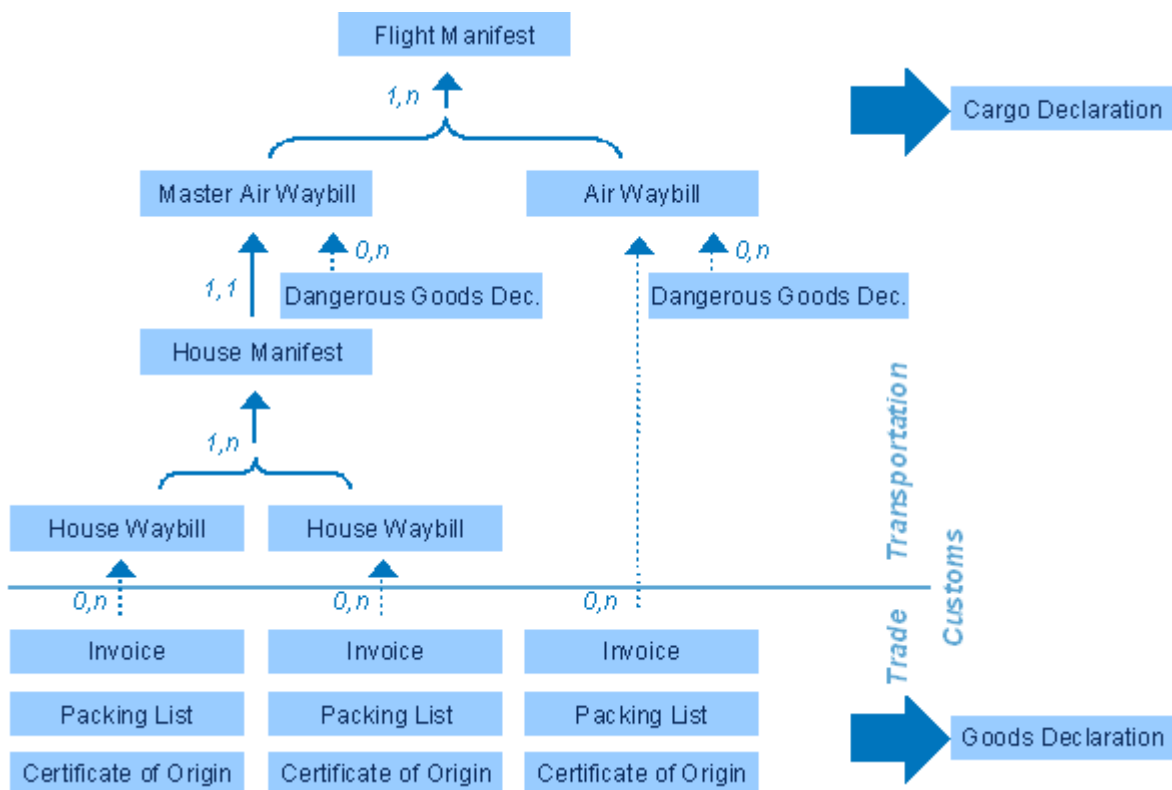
Flight Manifest

1,n

Cargo Declaration

Master Air Waybill

Air Waybill

0,n

0,n

1,1

Dangerous Goods Dec.

Dangerous Goods Dec.

House Manifest

1,n

Transportation

House Waybill

House Waybill

Customs

0,n

0,n

0,n

Trade

Invoice

Invoice

Invoice

Packing List

Packing List

Packing List

Goods Declaration

Certificate of Origin

Certificate of Origin

Certificate of Origin